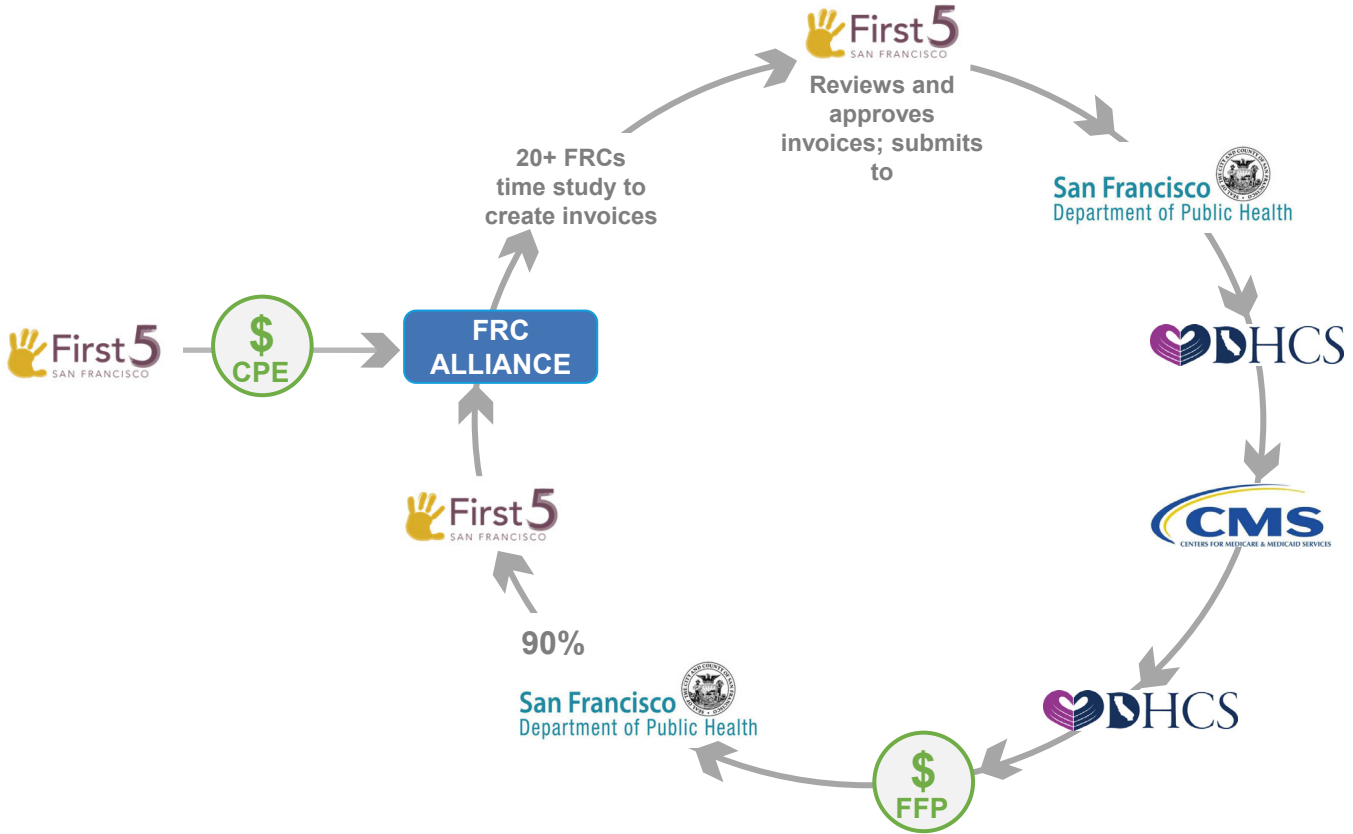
First 5 SAN FRANCISCO

Reviews and approves invoices; submits to

San Francisco Department of Public Health

DHCS

CMS CENTERS FOR MEDICARE & MEDICAID SERVICES

DHCS

$ FFP

San Francisco Department of Public Health

90%

First 5 SAN FRANCISCO

First 5 SAN FRANCISCO

$ CPE

FRC ALLIANCE

20+ FRCs time study to create invoices